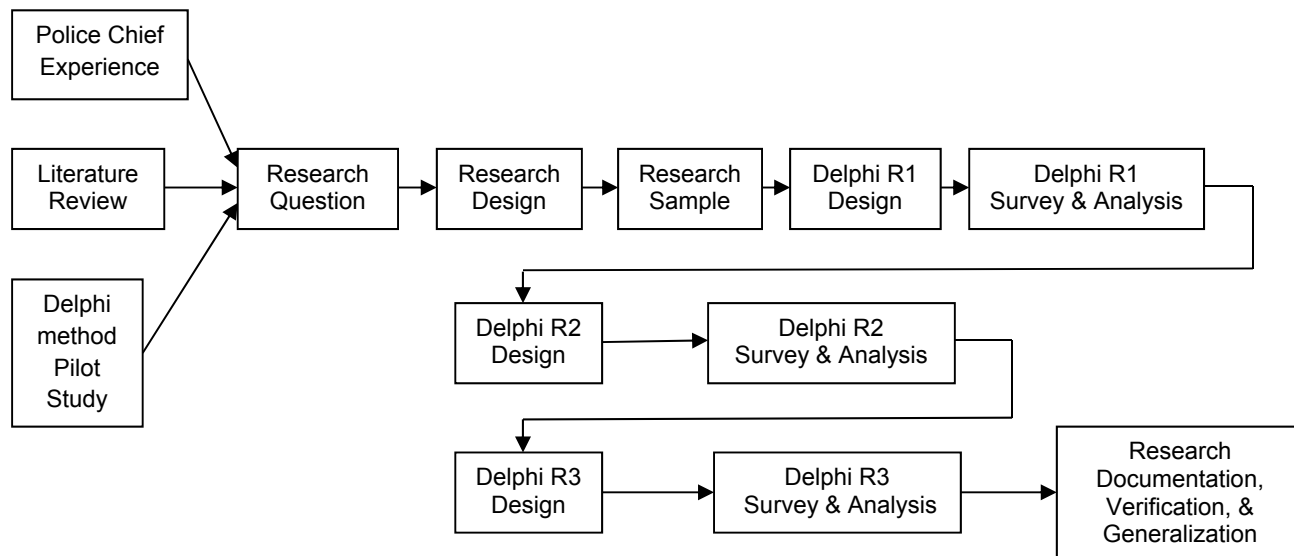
Police Chief Experience

Literature Review

Delphi method Pilot Study

Research Question

Research Design

Research Sample

Delphi R1 Design

Delphi R1 Survey & Analysis

Delphi R2 Design

Delphi R2 Survey & Analysis

Delphi R3 Design

Delphi R3 Survey & Analysis

Research Documentation, Verification, & Generalization